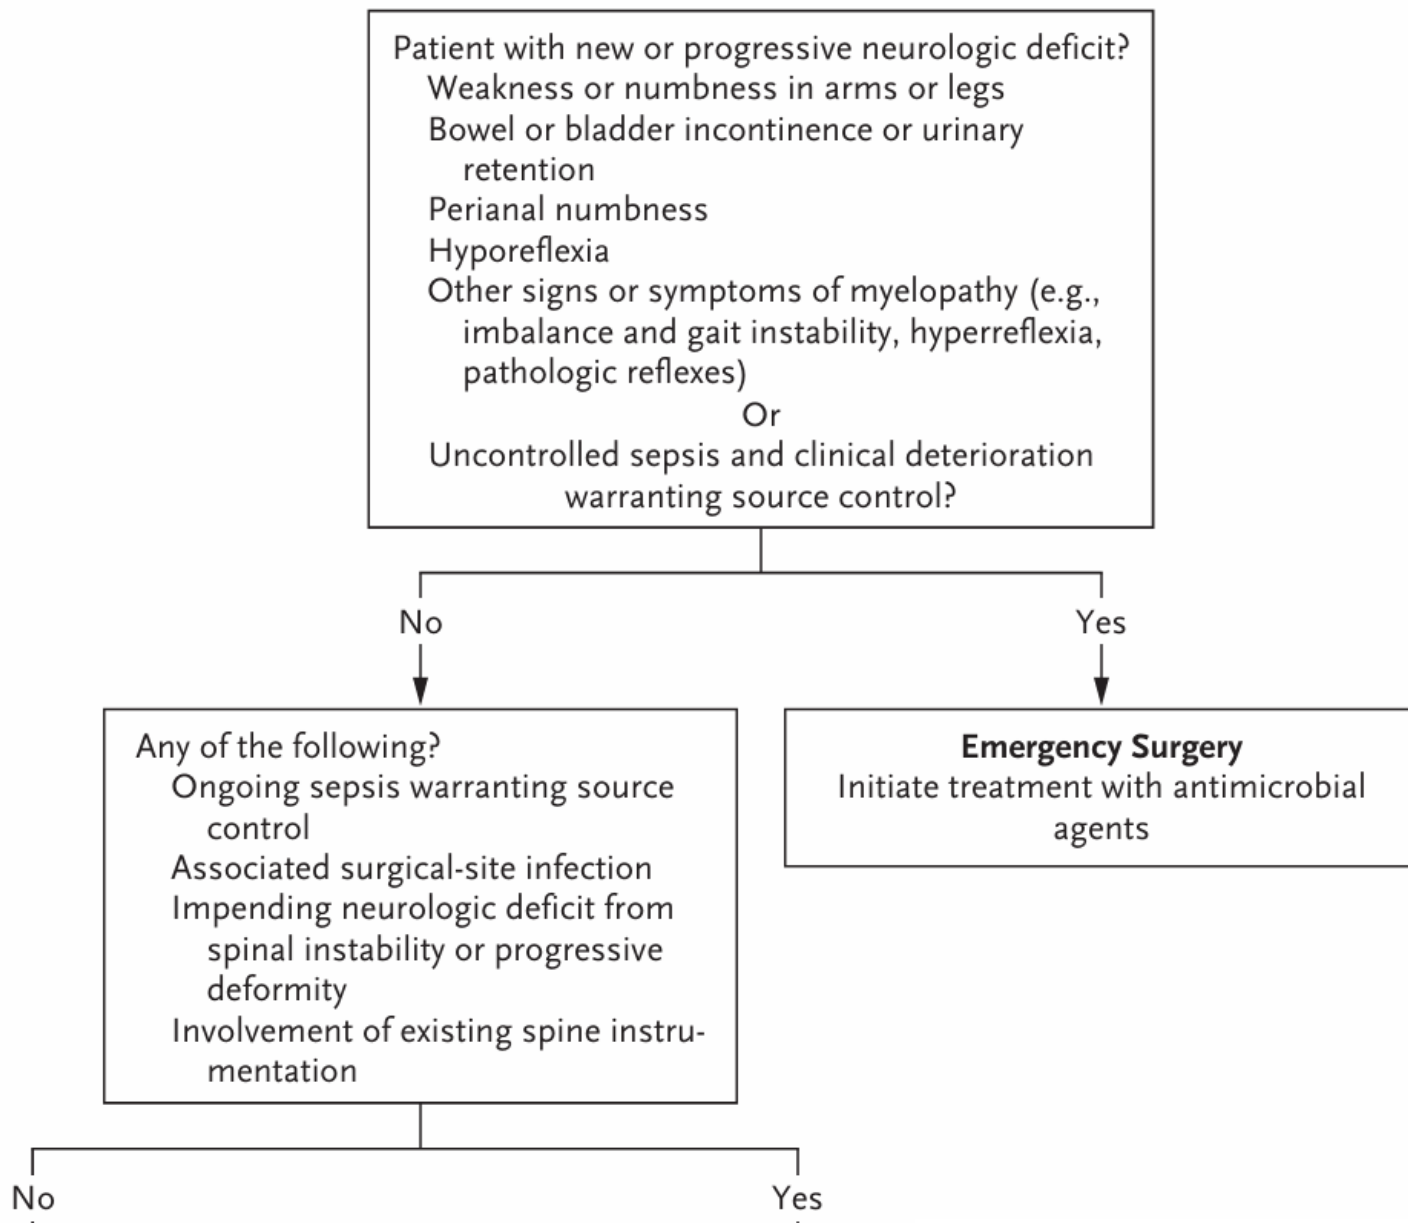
Patient with new or progressive neurologic deficit?
Weakness or numbness in arms or legs
Bowel or bladder incontinence or urinary retention
Perianal numbness
Hyporeflexia
Other signs or symptoms of myelopathy (e.g., imbalance and gait instability, hyperreflexia, pathologic reflexes)
Or
Uncontrolled sepsis and clinical deterioration warranting source control?

No

Yes

Any of the following?
Ongoing sepsis warranting source control
Associated surgical-site infection
Impending neurologic deficit from spinal instability or progressive deformity
Involvement of existing spine instrumentation

**Emergency Surgery**
Initiate treatment with antimicrobial agents

No

Yes